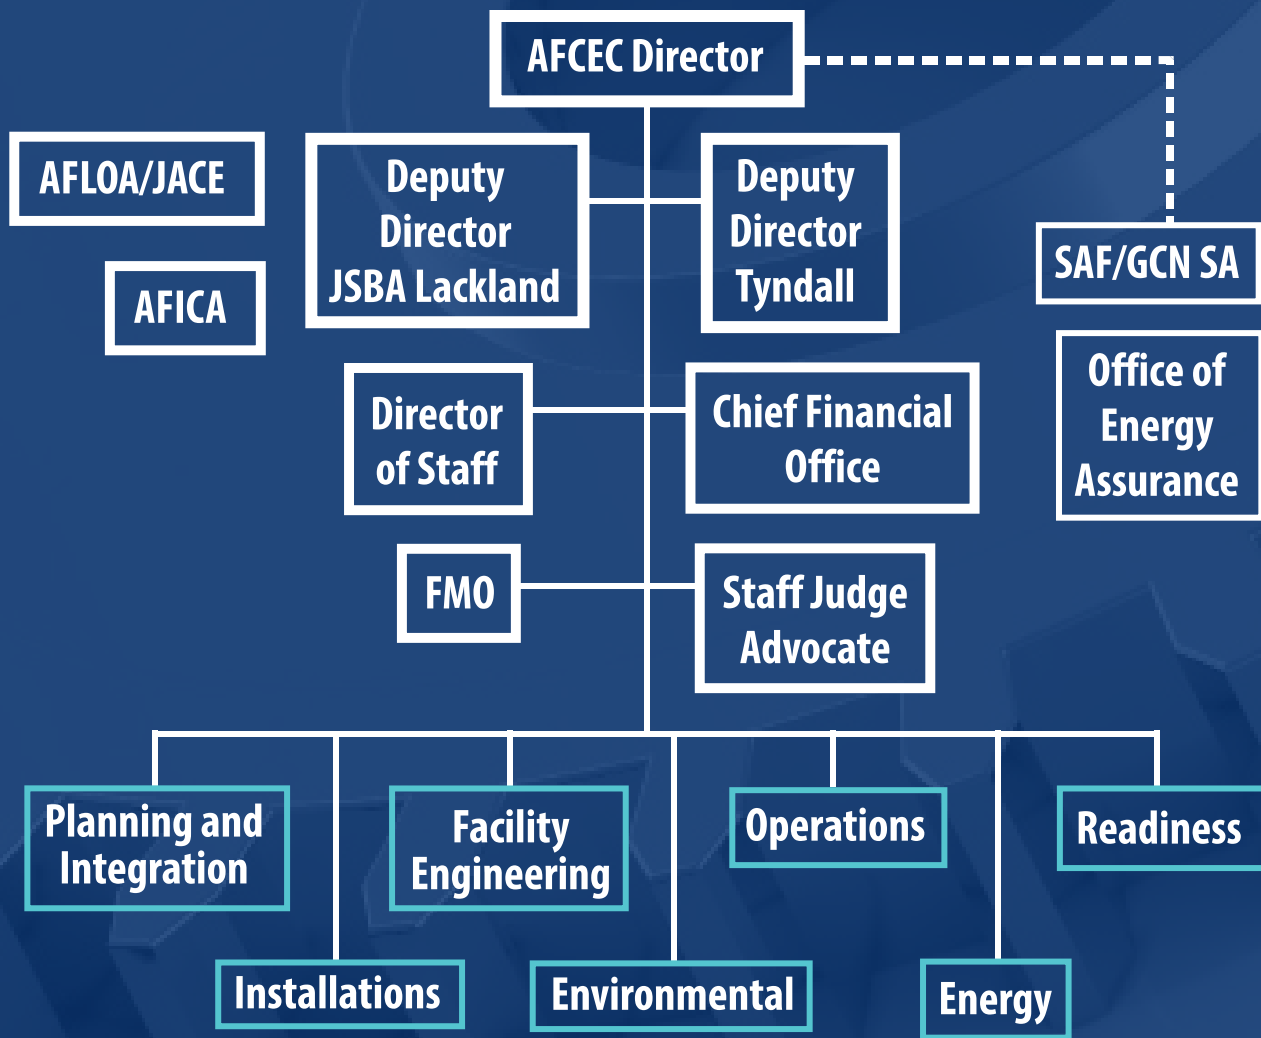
AFCEC Director

AFLOA/JACE

AFICA

Deputy Director JSBA Lackland

Deputy Director Tyndall

SAF/GCN SA

Office of Energy Assurance

Director of Staff

Chief Financial Office

FMO

Staff Judge Advocate

Planning and Integration

Facility Engineering

Operations

Readiness

Installations

Environmental

Energy